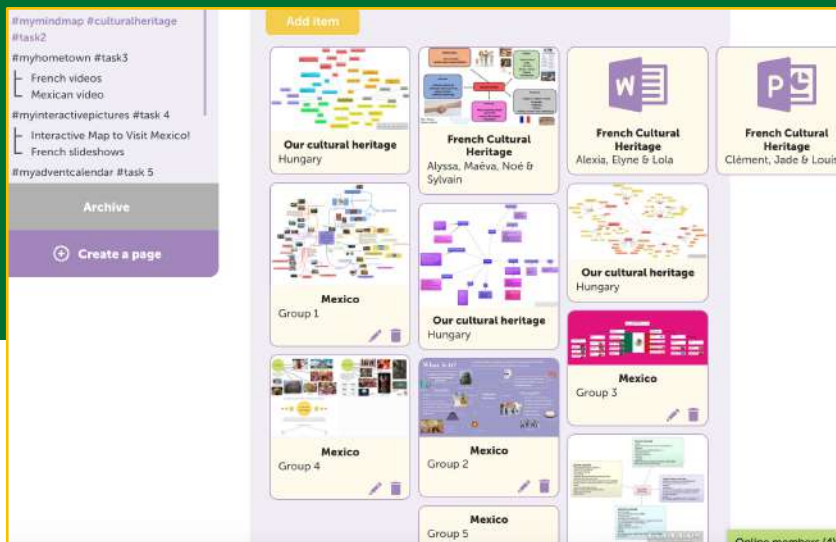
#mymindmap #culturalheritage #task2
#myhometown #task3
French videos
Mexican video
#myinteractivepictures #task 4
Interactive Map to Visit Mexico!
French slideshows
#myadventcalendar #task 5
Archive
Create a page

Add item

Our cultural heritage
Hungary

Mexico
Group 1

Mexico
Group 4

French Cultural Heritage
Alyssa, Maëva, Noé & Sylvain

Our cultural heritage
Hungary

Mexico
Group 2

Mexico
Group 5

French Cultural Heritage
Alexia, Elyne & Lola

Our cultural heritage
Hungary

Mexico
Group 3

French Cultural Heritage
Clément, Jade & Louis

Online members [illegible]